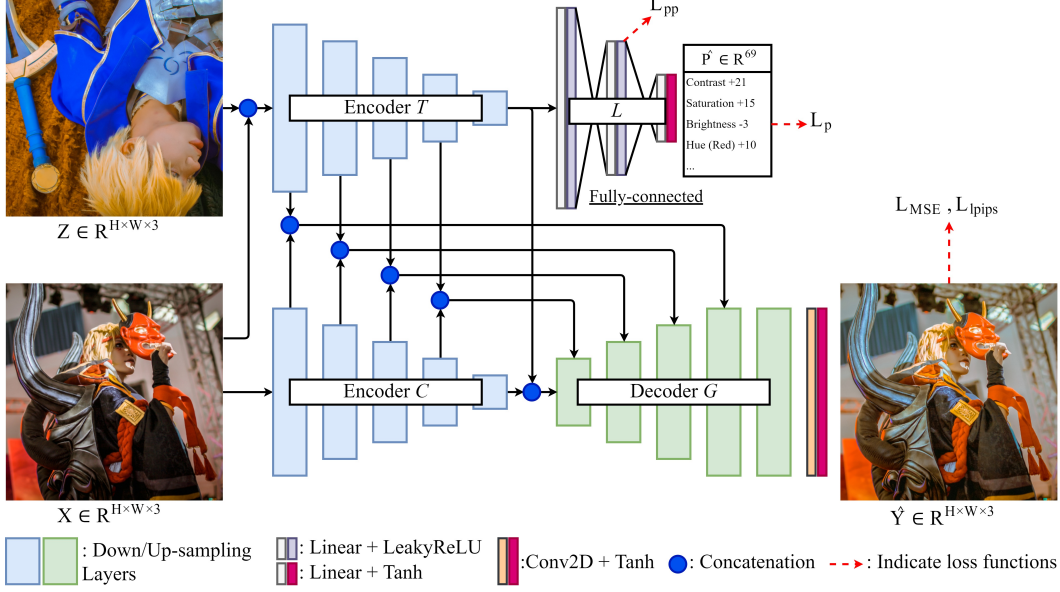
$L_{pp}$

$\hat{P} \in R^{69}$

Contrast +21
Saturation +15
Brightness -3
Hue (Red) +10
...

$L_p$

Encoder $T$

$L$

Fully-connected

$Z \in R^{H \times W \times 3}$

$L_{MSE}$ , $L_{lpips}$

Encoder $C$

Decoder $G$

$X \in R^{H \times W \times 3}$

$\hat{Y} \in R^{H \times W \times 3}$

: Down/Up-sampling Layers

: Linear + LeakyReLU
: Linear + Tanh

:Conv2D + Tanh

: Concatenation

: Indicate loss functions